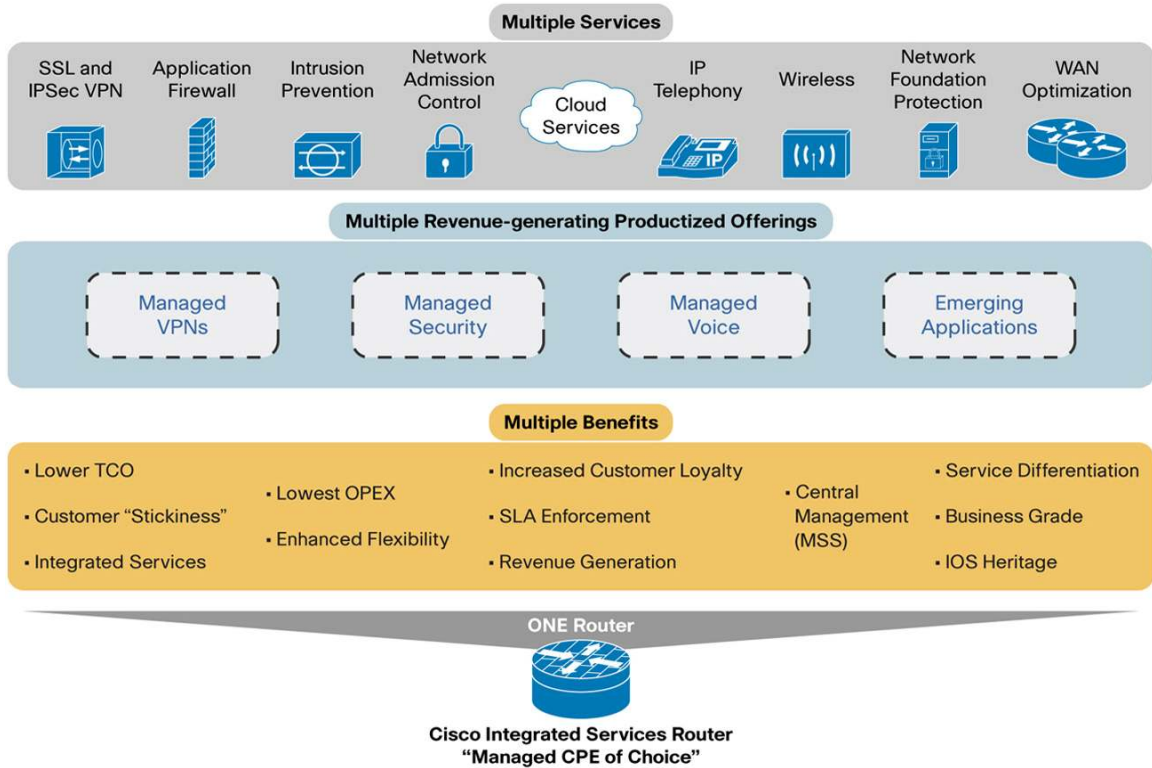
Multiple Services

SSL and IPSec VPN

Application Firewall

Intrusion Prevention

Network Admission Control

Cloud Services

IP Telephony

IP

Wireless

Network Foundation Protection

WAN Optimization

Multiple Revenue-generating Productized Offerings

Managed VPNs

Managed Security

Managed Voice

Emerging Applications

Multiple Benefits

▪ Lower TCO
▪ Customer “Stickiness”
▪ Integrated Services

▪ Lowest OPEX
▪ Enhanced Flexibility

▪ Increased Customer Loyalty
▪ SLA Enforcement
▪ Revenue Generation

▪ Central Management (MSS)

▪ Service Differentiation
▪ Business Grade
▪ IOS Heritage

ONE Router

Cisco Integrated Services Router
“Managed CPE of Choice”